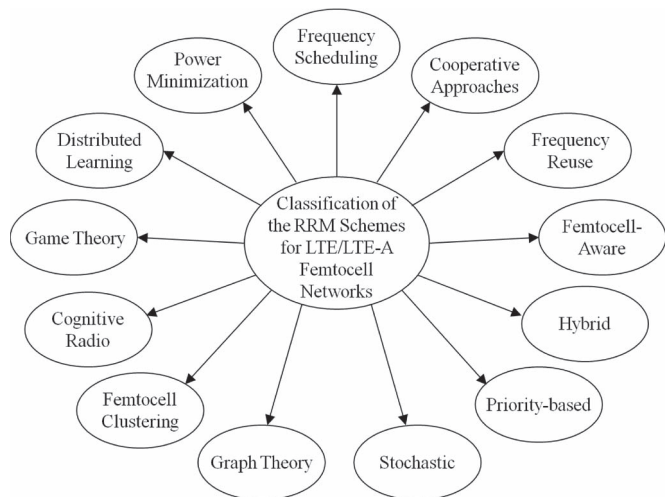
Classification of the RRM Schemes for LTE/LTE-A Femtocell Networks

Frequency Scheduling

Cooperative Approaches

Frequency Reuse

Femtocell-Aware

Hybrid

Priority-based

Stochastic

Graph Theory

Femtocell Clustering

Cognitive Radio

Game Theory

Distributed Learning

Power Minimization